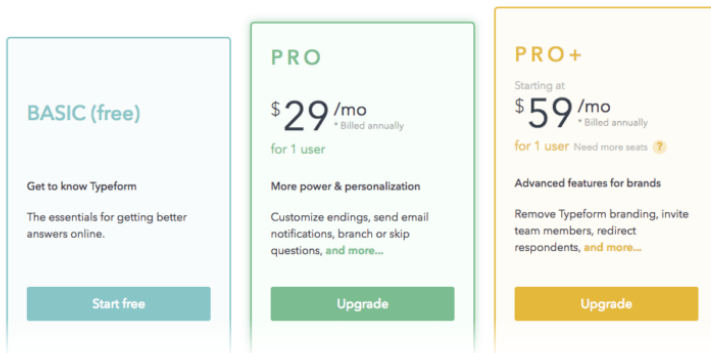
BASIC (free)

Get to know Typeform

The essentials for getting better answers online.

Start free

PRO

$29 /mo
* Billed annually

for 1 user

More power & personalization

Customize endings, send email notifications, branch or skip questions, and more...

Upgrade

PRO+

Starting at

$59 /mo
* Billed annually

for 1 user Need more seats ?

Advanced features for brands

Remove Typeform branding, invite team members, redirect respondents, and more...

Upgrade